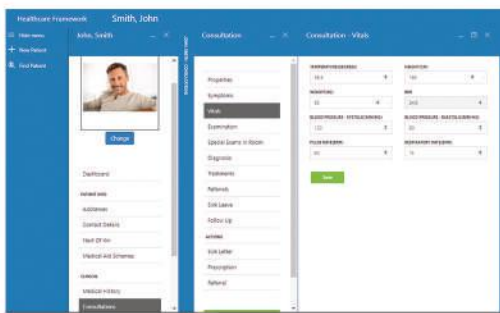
Healthcare Framework Smith, John

Main menu
New Patient
Find Patient

John, Smith

Change

Dashboard

PATIENT INFO

Addresses
Contact Details
Next Of Kin
Medical Aid Schemes

CLINICAL

Medical History
Consultations

Consultation

Properties
Symptoms
Vitals
Examination
Special Exams in Room
Diagnosis
Treatments
Referrals
Sick Leave
Follow Up

ACTIONS

Sick Letter
Prescription
Referral

Consultation - Vitals

TEMPERATURE (DEGREES)
36.6

HEIGHT (CM)
180

WEIGHT (KG)
80

BMI
24.6

BLOOD PRESSURE - SYSTOLIC (MMHG)
120

BLOOD PRESSURE - DIASTOLIC (MMHG)
80

PULSE RATE (BPM)
60

RESPIRATORY RATE (BPM)
16

Save